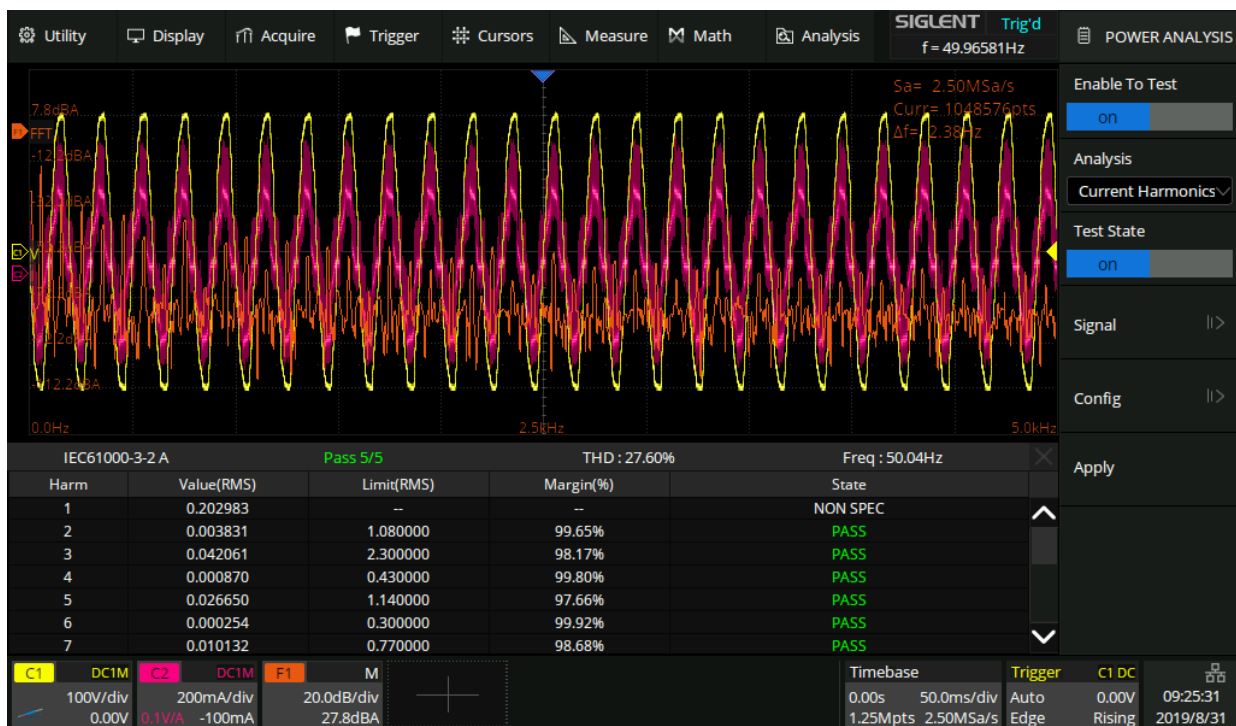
Utility Display Acquire Trigger Cursors Measure Math Analysis

SIGLENT Trig'd
f = 49.96581Hz

POWER ANALYSIS

Sa= 2.50MSa/s
Curr= 1048576pts
Δf= 2.38Hz

7.8dBA
FFT
-12.2dBA
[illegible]dBA
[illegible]
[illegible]dBA
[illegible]2dBA
-112.2dBA
0.0Hz
2.5kHz
5.0kHz

Enable To Test
on
Analysis
Current Harmonics
Test State
on
Signal
Config
Apply

IEC61000-3-2 A    Pass 5/5    THD : 27.60%    Freq : 50.04Hz

| Harm | Value(RMS) | Limit(RMS) | Margin(%) | State |
|---|---|---|---|---|
| 1 | 0.202983 | -- | -- | NON SPEC |
| 2 | 0.003831 | 1.080000 | 99.65% | PASS |
| 3 | 0.042061 | 2.300000 | 98.17% | PASS |
| 4 | 0.000870 | 0.430000 | 99.80% | PASS |
| 5 | 0.026650 | 1.140000 | 97.66% | PASS |
| 6 | 0.000254 | 0.300000 | 99.92% | PASS |
| 7 | 0.010132 | 0.770000 | 98.68% | PASS |

C1 DC1M 100V/div 0.00V
C2 DC1M 200mA/div 0.1V/A -100mA
F1 M 20.0dB/div 27.8dBA
Timebase 0.00s 50.0ms/div 1.25Mpts 2.50MSa/s
Trigger C1 DC Auto 0.00V Edge Rising
09:25:31 2019/8/31